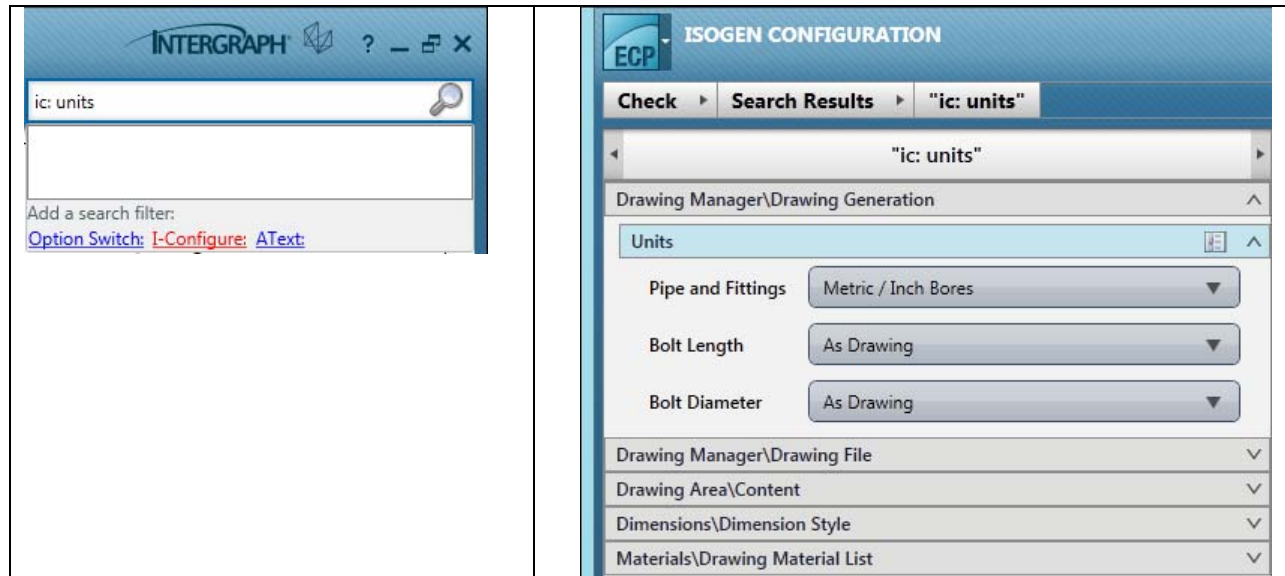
INTERGRAPH ? _ ✕

ic: units

Add a search filter:
Option Switch: I-Configure: AText:

ECP ISOGEN CONFIGURATION

Check ▸ Search Results ▸ "ic: units"

"ic: units"

Drawing Manager\Drawing Generation

Units

Pipe and Fittings | Metric / Inch Bores

Bolt Length | As Drawing

Bolt Diameter | As Drawing

Drawing Manager\Drawing File

Drawing Area\Content

Dimensions\Dimension Style

Materials\Drawing Material List